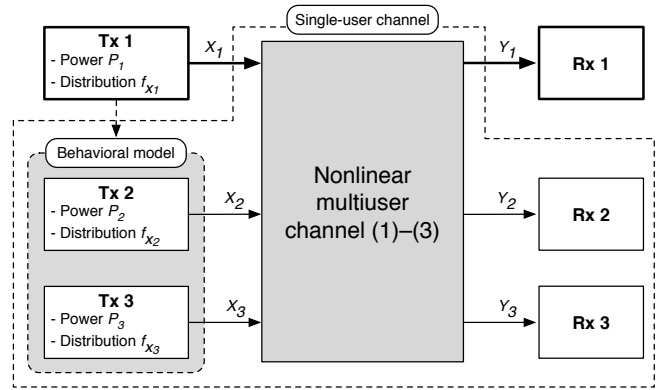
Single-user channel

Tx 1
- Power $P_1$
- Distribution $f_{X_1}$

$X_1$

$Y_1$

Rx 1

Behavioral model

Tx 2
- Power $P_2$
- Distribution $f_{X_2}$

$X_2$

Nonlinear multiuser channel (1)–(3)

$Y_2$

Rx 2

Tx 3
- Power $P_3$
- Distribution $f_{X_3}$

$X_3$

$Y_3$

Rx 3